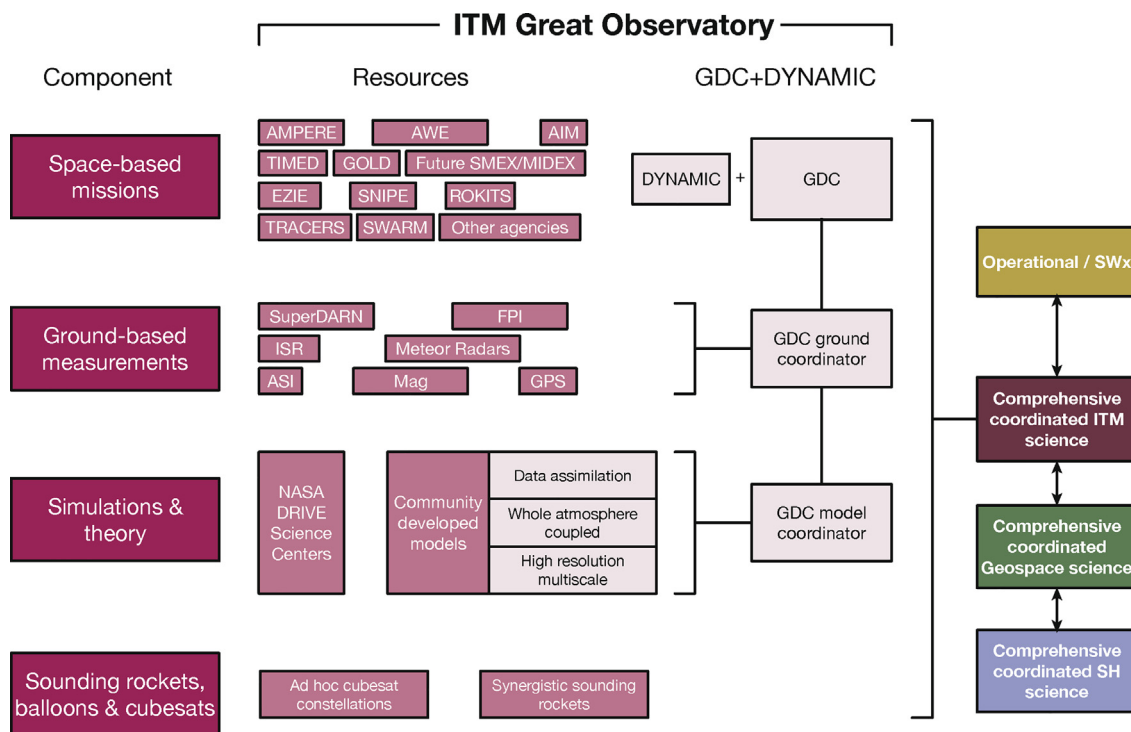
ITM Great Observatory

Component

Resources

GDC+DYNAMIC

Space-based missions

AMPERE
AWE
AIM
TIMED
GOLD
Future SMEX/MIDEX
EZIE
SNIPE
ROKITS
TRACERS
SWARM
Other agencies

DYNAMIC
+
GDC

Operational / SWx

Ground-based measurements

SuperDARN
FPI
ISR
Meteor Radars
ASI
Mag
GPS

GDC ground coordinator

Comprehensive coordinated ITM science

Simulations & theory

NASA DRIVE Science Centers

Community developed models

Data assimilation
Whole atmosphere coupled
High resolution multiscale

GDC model coordinator

Comprehensive coordinated Geospace science

Comprehensive coordinated SH science

Sounding rockets, balloons & cubesats

Ad hoc cubesat constellations

Synergistic sounding rockets